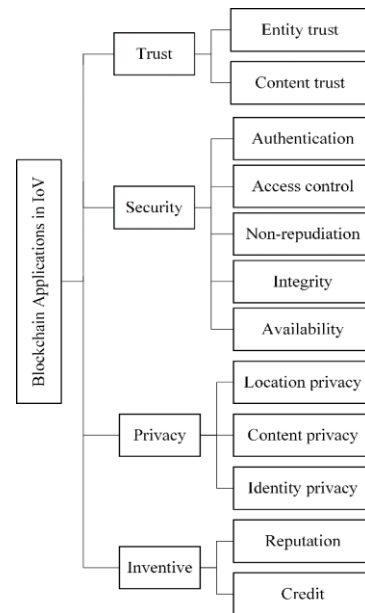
Blockchain Applications in IoV

Trust
Entity trust
Content trust

Security
Authentication
Access control
Non-repudiation
Integrity
Availability

Privacy
Location privacy
Content privacy
Identity privacy

Inventive
Reputation
Credit